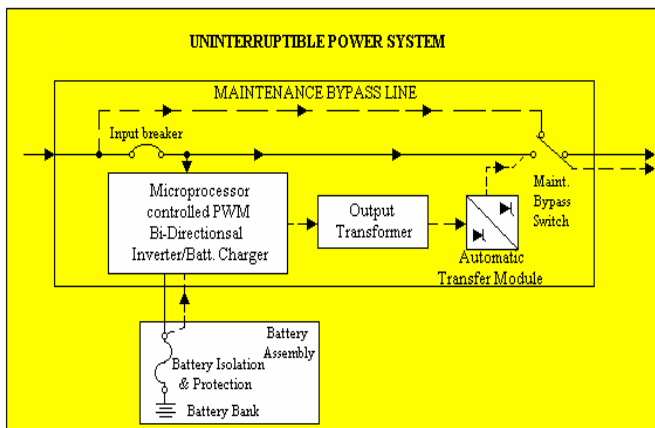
UNINTERRUPTIBLE POWER SYSTEM

MAINTENANCE BYPASS LINE

Input breaker

Microprocessor controlled PWM Bi-Directionsal Inverter/Batt. Charger

Output Transformer

Automatic Transfer Module

Maint. Bypass Switch

Battery Assembly

Battery Isolation & Protection

Battery Bank